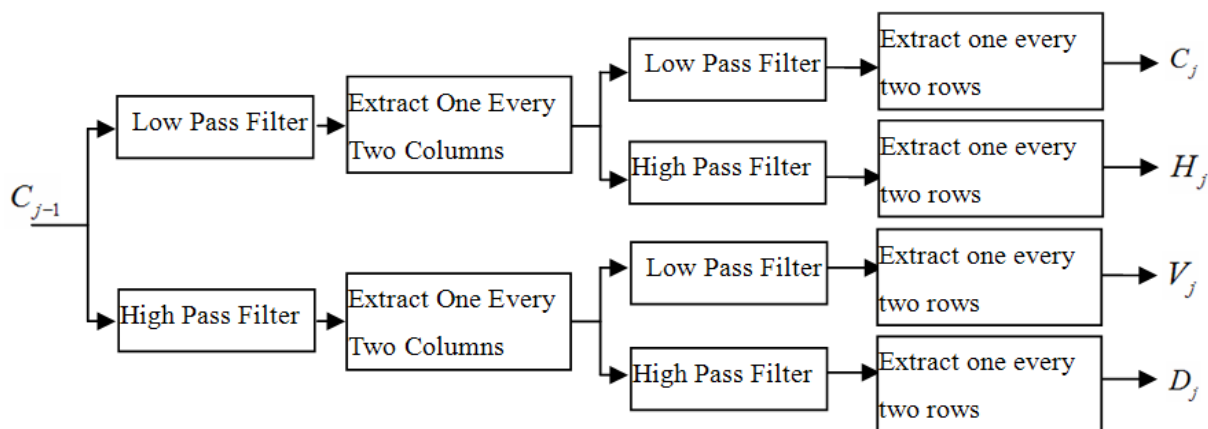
$C_{j-1}$

Low Pass Filter

Extract One Every Two Columns

Low Pass Filter

Extract one every two rows

$C_j$

High Pass Filter

Extract one every two rows

$H_j$

High Pass Filter

Extract One Every Two Columns

Low Pass Filter

Extract one every two rows

$V_j$

High Pass Filter

Extract one every two rows

$D_j$